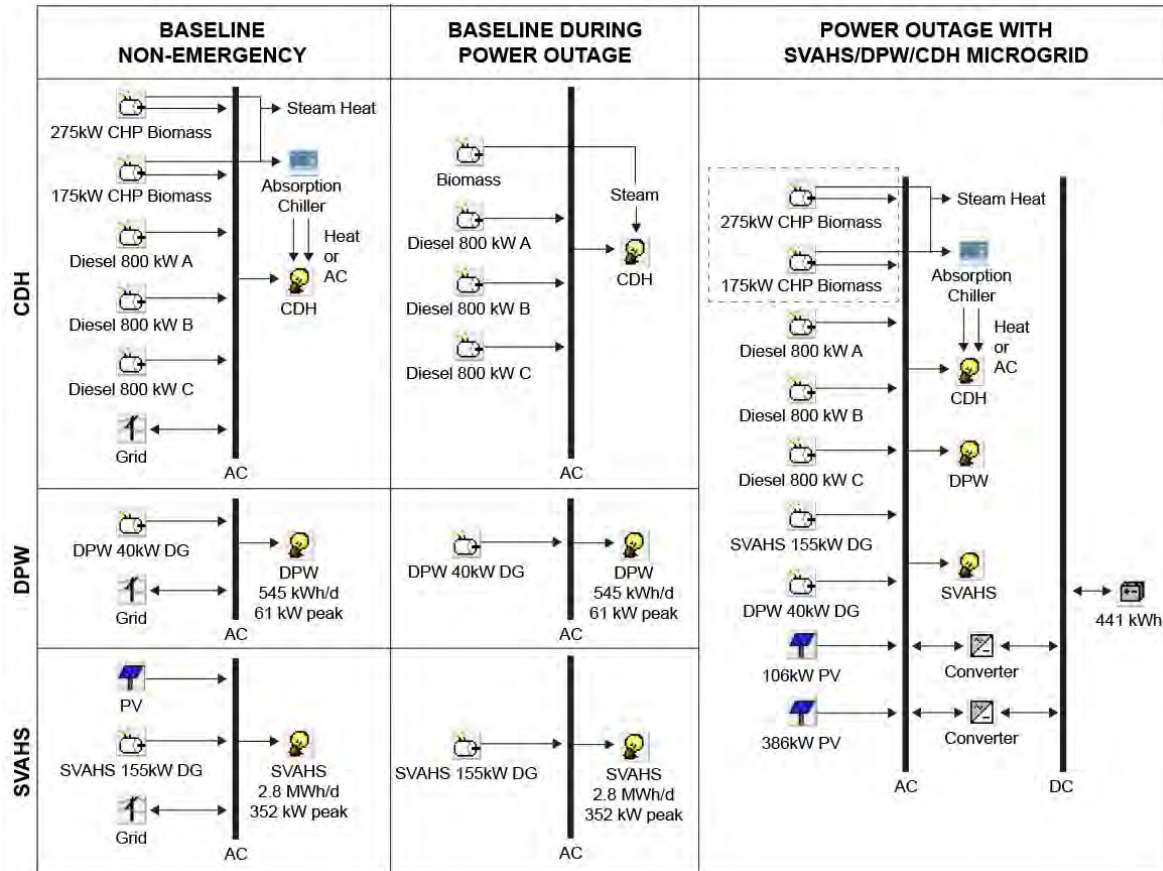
BASELINE NON-EMERGENCY

BASELINE DURING POWER OUTAGE

POWER OUTAGE WITH SVAHS/DPW/CDH MICROGRID

CDH

275kW CHP Biomass
Steam Heat
175kW CHP Biomass
Absorption Chiller
Heat or AC
Diesel 800 kW A
CDH
Diesel 800 kW B
Diesel 800 kW C
Grid
AC

Biomass
Steam
Diesel 800 kW A
CDH
Diesel 800 kW B
Diesel 800 kW C
AC

275kW CHP Biomass
Steam Heat
175kW CHP Biomass
Absorption Chiller
Heat or AC
Diesel 800 kW A
CDH
Diesel 800 kW B
Diesel 800 kW C
DPW
SVAHS 155kW DG
SVAHS
DPW 40kW DG
441 kWh
106kW PV
Converter
386kW PV
Converter
AC
DC

DPW

DPW 40kW DG
DPW 545 kWh/d 61 kW peak
Grid
AC

DPW 40kW DG
DPW 545 kWh/d 61 kW peak
AC

SVAHS

PV
SVAHS 155kW DG
SVAHS 2.8 MWh/d 352 kW peak
Grid
AC

SVAHS 155kW DG
SVAHS 2.8 MWh/d 352 kW peak
AC